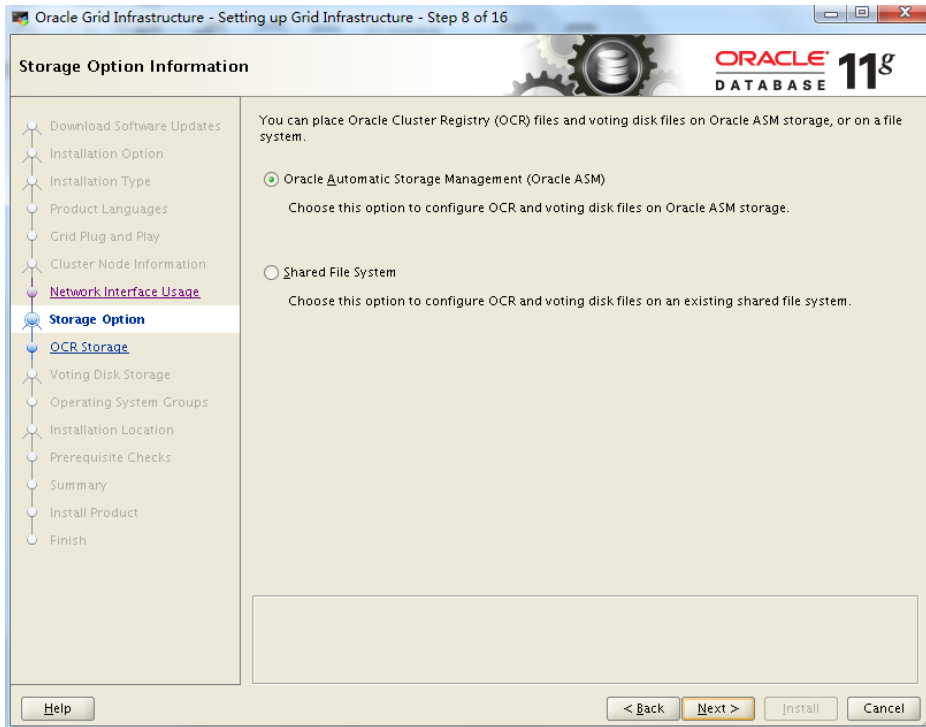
Oracle Grid Infrastructure - Setting up Grid Infrastructure - Step 8 of 16

Storage Option Information

ORACLE DATABASE 11g

Download Software Updates
Installation Option
Installation Type
Product Languages
Grid Plug and Play
Cluster Node Information
Network Interface Usage
Storage Option
OCR Storage
Voting Disk Storage
Operating System Groups
Installation Location
Prerequisite Checks
Summary
Install Product
Finish

You can place Oracle Cluster Registry (OCR) files and voting disk files on Oracle ASM storage, or on a file system.

Oracle Automatic Storage Management (Oracle ASM)

Choose this option to configure OCR and voting disk files on Oracle ASM storage.

Shared File System

Choose this option to configure OCR and voting disk files on an existing shared file system.

Help

< Back

Next >

Install

Cancel